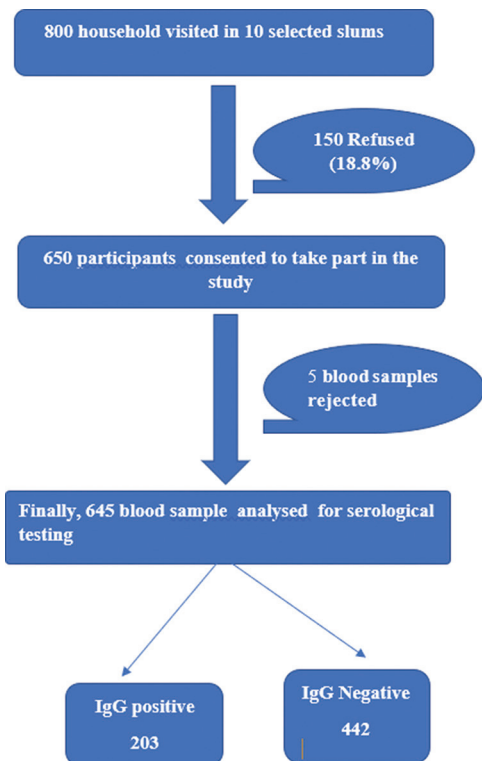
800 household visited in 10 selected slums

150 Refused (18.8%)

650 participants consented to take part in the study

5 blood samples rejected

Finally, 645 blood sample analysed for serological testing

IgG positive

203

IgG Negative

442